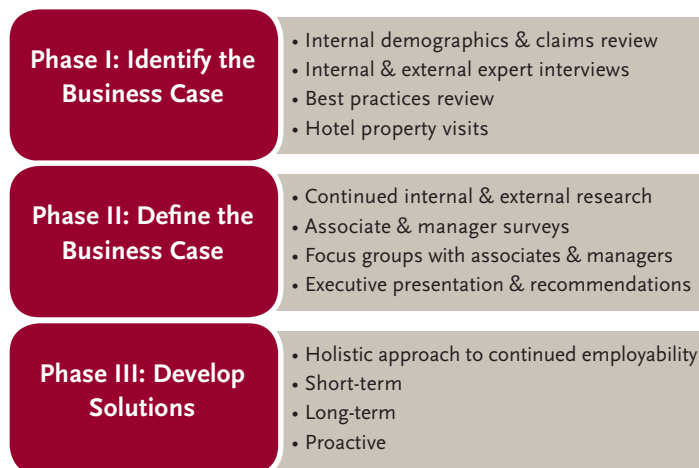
Phase I: Identify the Business Case

• Internal demographics & claims review
• Internal & external expert interviews
• Best practices review
• Hotel property visits

Phase II: Define the Business Case

• Continued internal & external research
• Associate & manager surveys
• Focus groups with associates & managers
• Executive presentation & recommendations

Phase III: Develop Solutions

• Holistic approach to continued employability
• Short-term
• Long-term
• Proactive